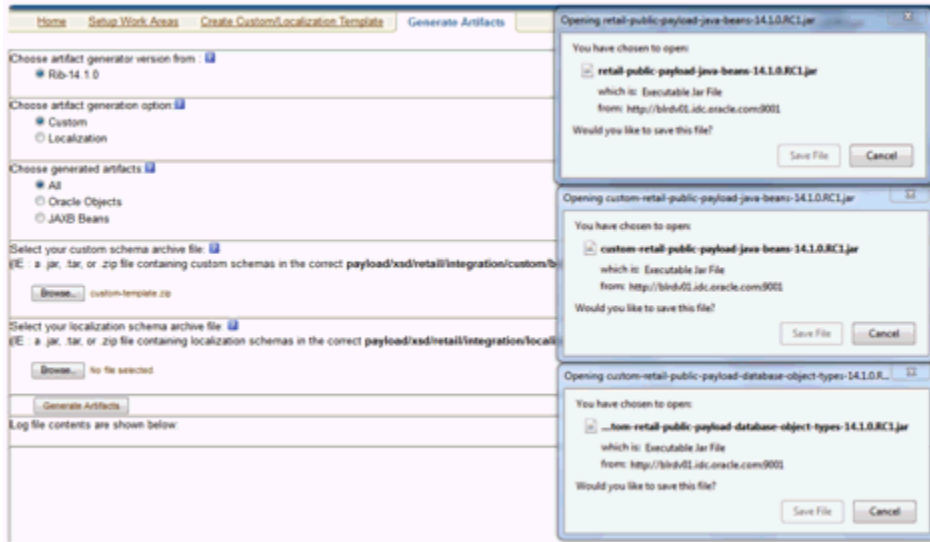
Home Setup Work Areas Create Custom/Localization Template Generate Artifacts

Choose artifact generator version from :
Rib-14.1.0

Choose artifact generation option
Custom
Localization

Choose generated artifacts
All
Oracle Objects
JAXB Beans

Select your custom schema archive file:
(IE : a .jar, .tar, or .zip file containing custom schemas in the correct payload/xsd/retail/integration/custom/b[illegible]

Browse... custom-template.zip

Select your localization schema archive file:
(IE : a .jar, .tar, or .zip file containing localization schemas in the correct payload/xsd/retail/integration/locali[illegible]

Browse... No file selected

Generate Artifacts

Log file contents are shown below:

Opening retail-public-payload-java-beans-14.1.0.RC1.jar

You have chosen to open:

retail-public-payload-java-beans-14.1.0.RC1.jar

which is: Executable Jar File
from: http://blrdv01.idc.oracle.com:9001

Would you like to save this file?

Save File Cancel

Opening custom-retail-public-payload-java-beans-14.1.0.RC1.jar

You have chosen to open:

custom-retail-public-payload-java-beans-14.1.0.RC1.jar

which is: Executable Jar File
from: http://blrdv01.idc.oracle.com:9001

Would you like to save this file?

Save File Cancel

Opening custom-retail-public-payload-database-object-types-14.1.0.R...

You have chosen to open:

...tom-retail-public-payload-database-object-types-14.1.0.RC1.jar

which is: Executable Jar File
from: http://blrdv01.idc.oracle.com:9001

Would you like to save this file?

Save File Cancel